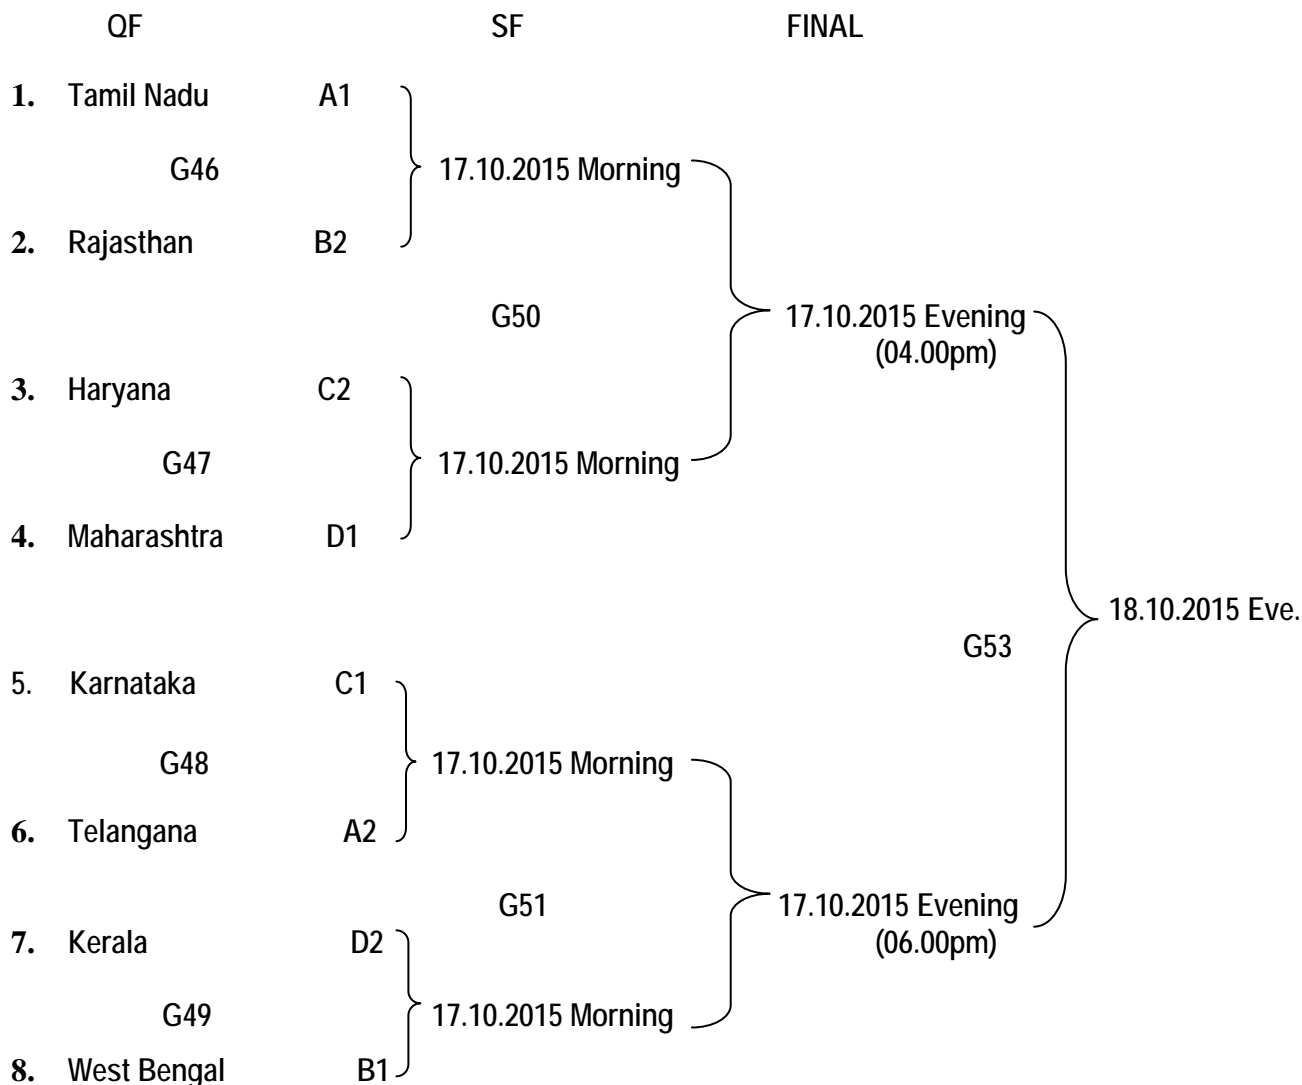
QF SF FINAL

1. Tamil Nadu A1

G46 17.10.2015 Morning

2. Rajasthan B2

G50 17.10.2015 Evening (04.00pm)

3. Haryana C2

G47 17.10.2015 Morning

4. Maharashtra D1

18.10.2015 Eve.

G53

5. Karnataka C1

G48 17.10.2015 Morning

6. Telangana A2

G51 17.10.2015 Evening (06.00pm)

7. Kerala D2

G49 17.10.2015 Morning

8. West Bengal B1